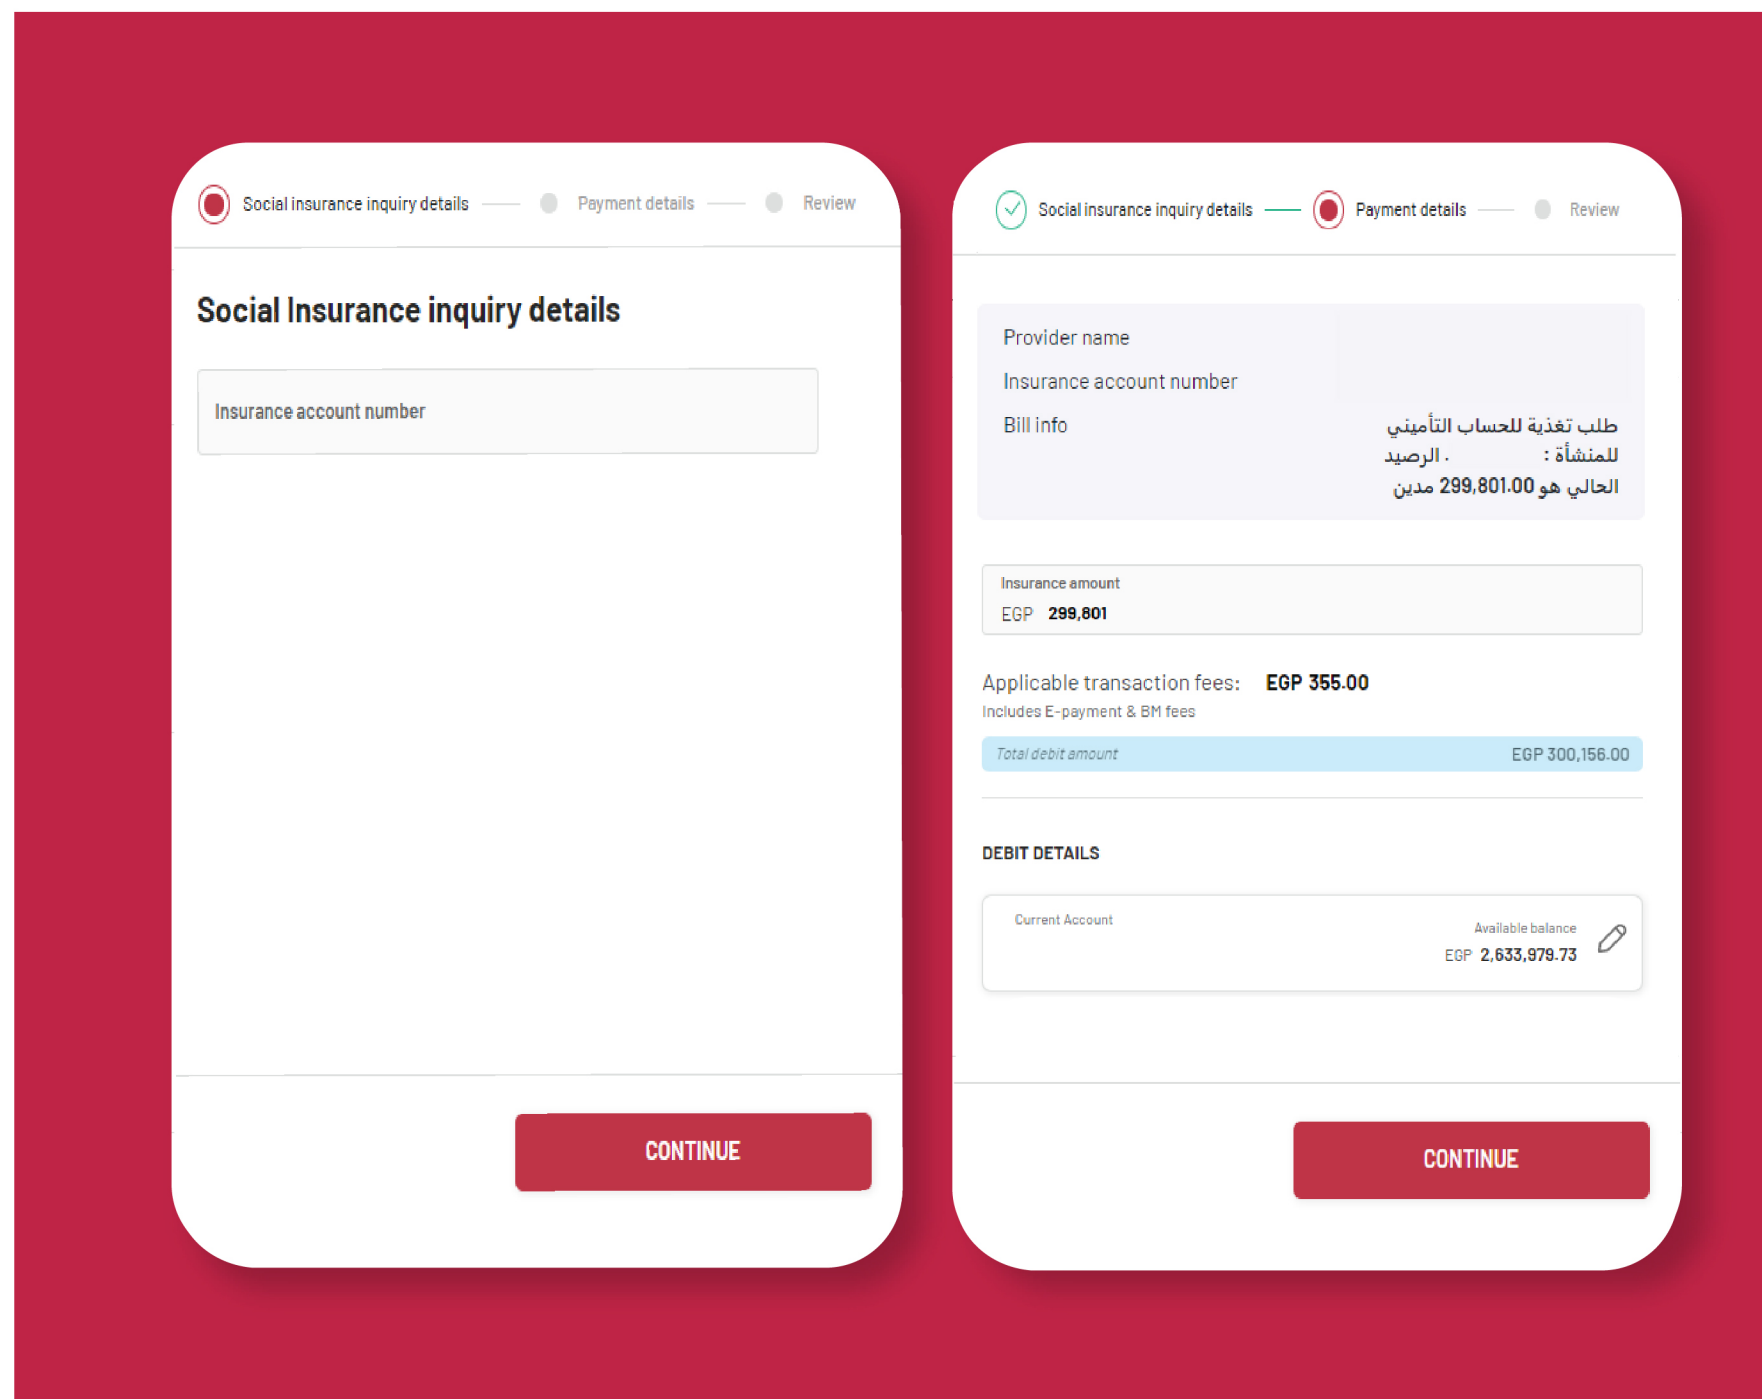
Social insurance inquiry details Payment details Review

Social Insurance inquiry details

Insurance account number

CONTINUE

Social insurance inquiry details Payment details Review

Provider name

Insurance account number

Bill info

طلب تغذية للحساب التأميني للمنشأة : . الرصيد الحالي هو 299,801.00 مدين

Insurance amount
EGP 299,801

Applicable transaction fees: EGP 355.00
Includes E-payment & BM fees

Total debit amount EGP 300,156.00

DEBIT DETAILS

Current Account

Available balance
EGP 2,633,979.73

CONTINUE